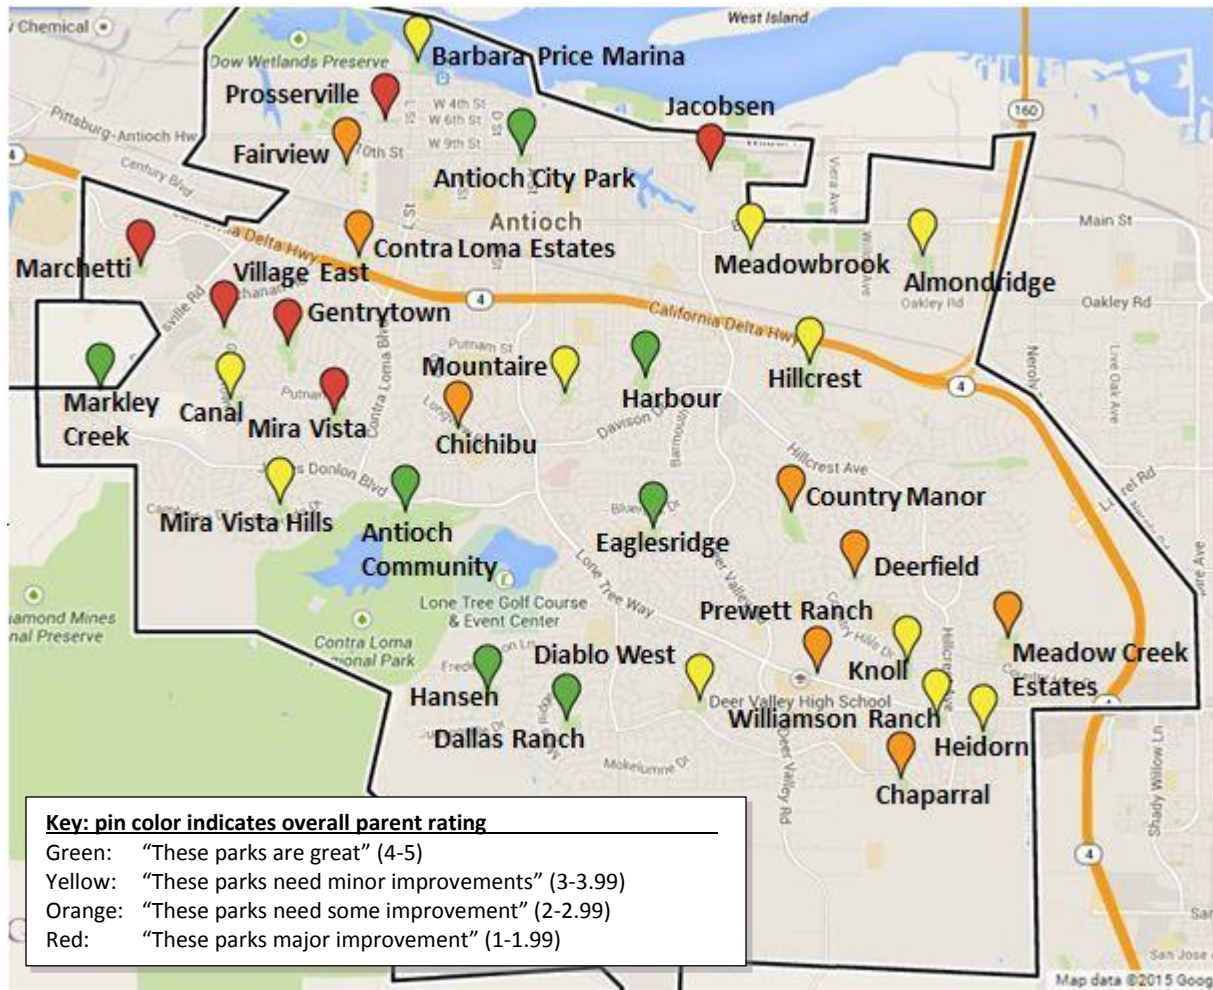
Chemical
West Island
Dow Wetlands Preserve
Barbara Price Marina
Prosserville
W 4th St
W 6th St
W 9th St
Jacobsen
160
Pittsburg-Antioch Hwy
Fairview
10th St
Century Blvd
Antioch City Park
Antioch
Main St
Marchetti
Contra Loma Estates
Meadowbrook
Almondridge
Village East
4
Oakley Rd
Oakley Rd
Gentrytown
California Delta Hwy
Putnam St
Hillcrest
Markley Creek
Canal
Mira Vista
Mountaire
Harbour
4
Chichibu
Davison Dr
Hillcrest Ave
Mira Vista Hills
James Donlon Blvd
Country Manor
Antioch Community
Eaglesridge
Deerfield
Diamond Mines Regional Preserve
Lone Tree Golf Course & Event Center
Lone Tree Way
Prewett Ranch
Contra Loma Regional Park
Diablo West
Knoll
Meadow Creek Estates
Hansen
Deer Valley High School
Williamson Ranch
Dallas Ranch
Heidorn
Mokelumne Dr
Chaparral
Deer Valley Rd
Shady Willow Ln
4
Key: pin color indicates overall parent rating
Green: "These parks are great" (4-5)
Yellow: "These parks need minor improvements" (3-3.99)
Orange: "These parks need some improvement" (2-2.99)
Red: "These parks major improvement" (1-1.99)
Map data ©2015 Goog